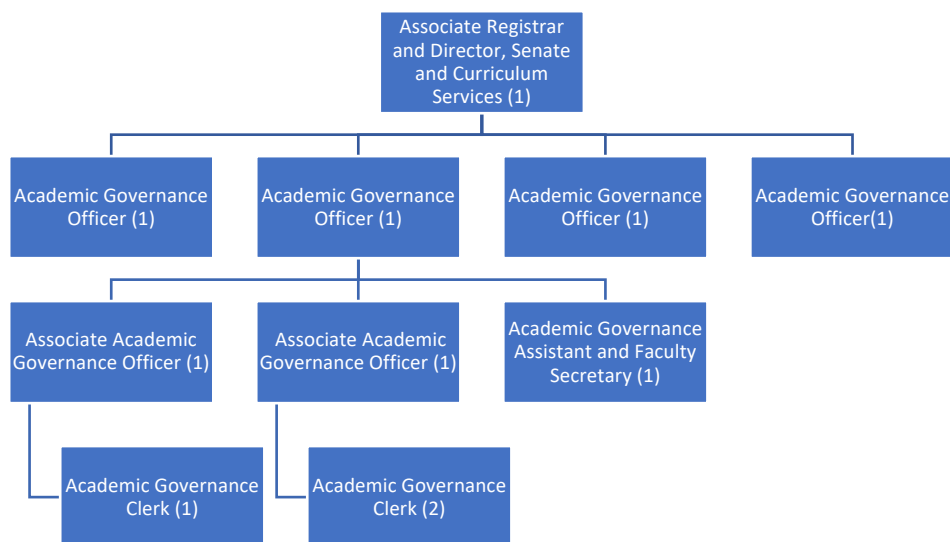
Associate Registrar and Director, Senate and Curriculum Services (1)

Academic Governance Officer (1)

Academic Governance Officer (1)

Academic Governance Officer (1)

Academic Governance Officer(1)

Associate Academic Governance Officer (1)

Associate Academic Governance Officer (1)

Academic Governance Assistant and Faculty Secretary (1)

Academic Governance Clerk (1)

Academic Governance Clerk (2)